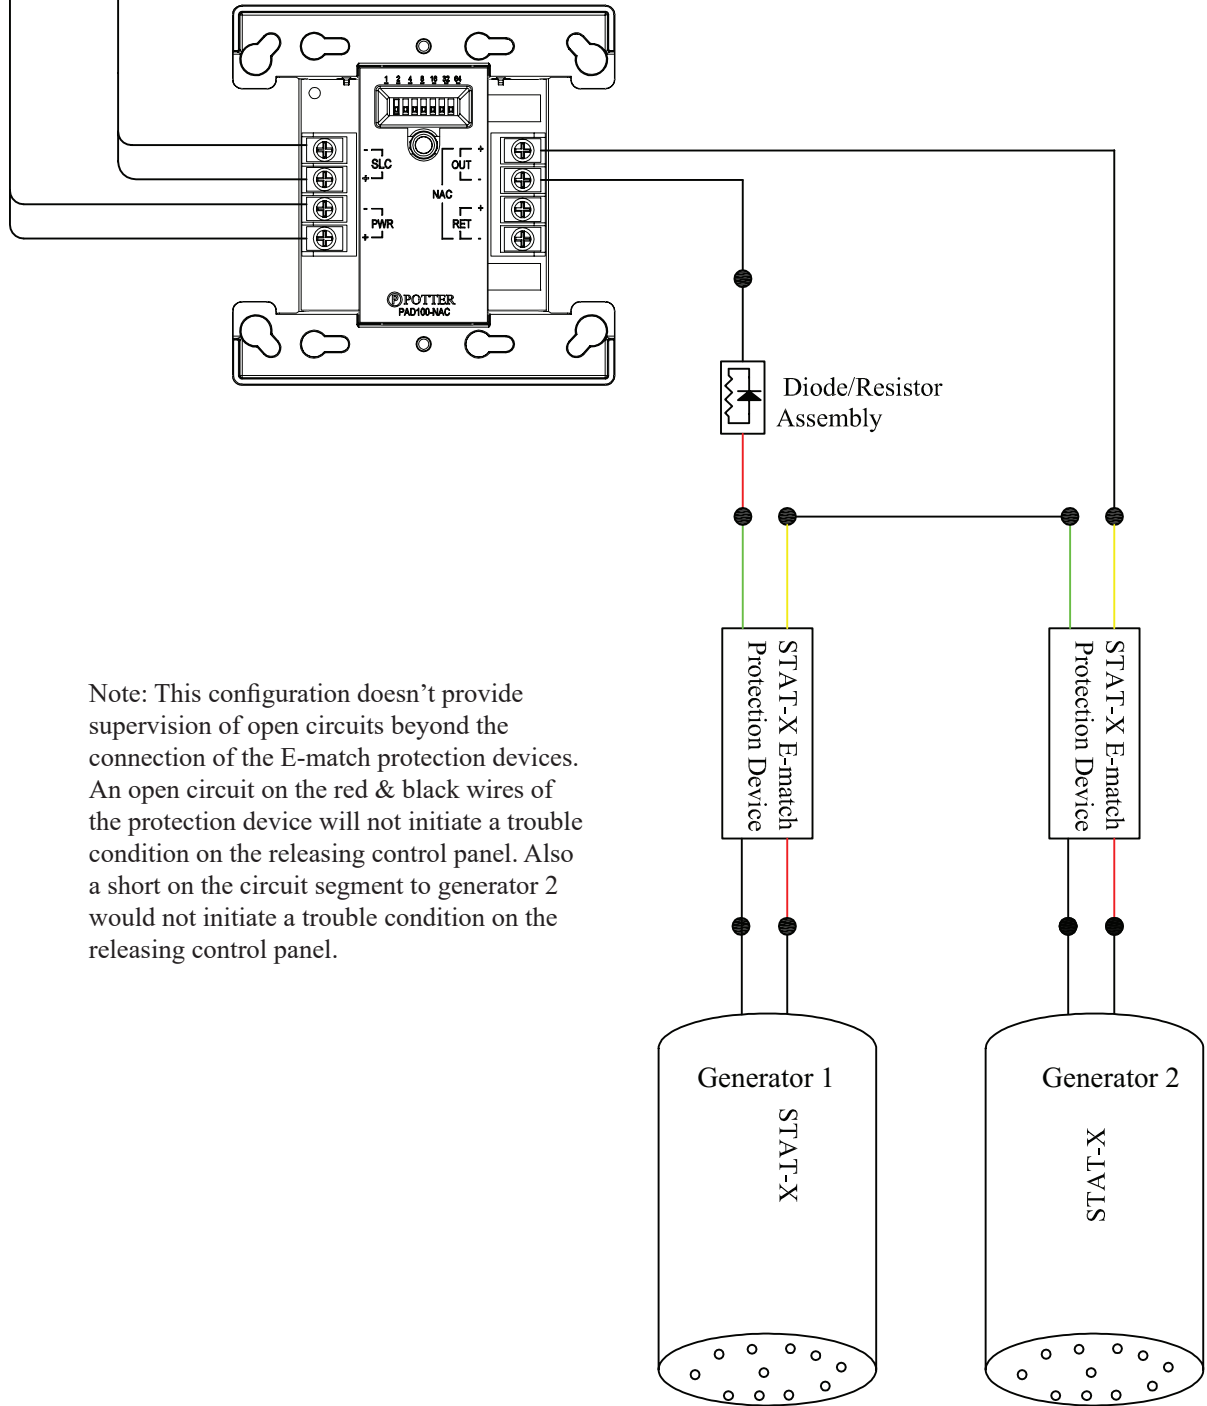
1 2 4 8 16 32 64

SLC

PWR

OUT

NAC

RET

POTTER
PAD100-NAC

Diode/Resistor Assembly

STAT-X E-match Protection Device

STAT-X E-match Protection Device

Note: This configuration doesn’t provide supervision of open circuits beyond the connection of the E-match protection devices. An open circuit on the red & black wires of the protection device will not initiate a trouble condition on the releasing control panel. Also a short on the circuit segment to generator 2 would not initiate a trouble condition on the releasing control panel.

Generator 1

STAT-X

Generator 2

STAT-X